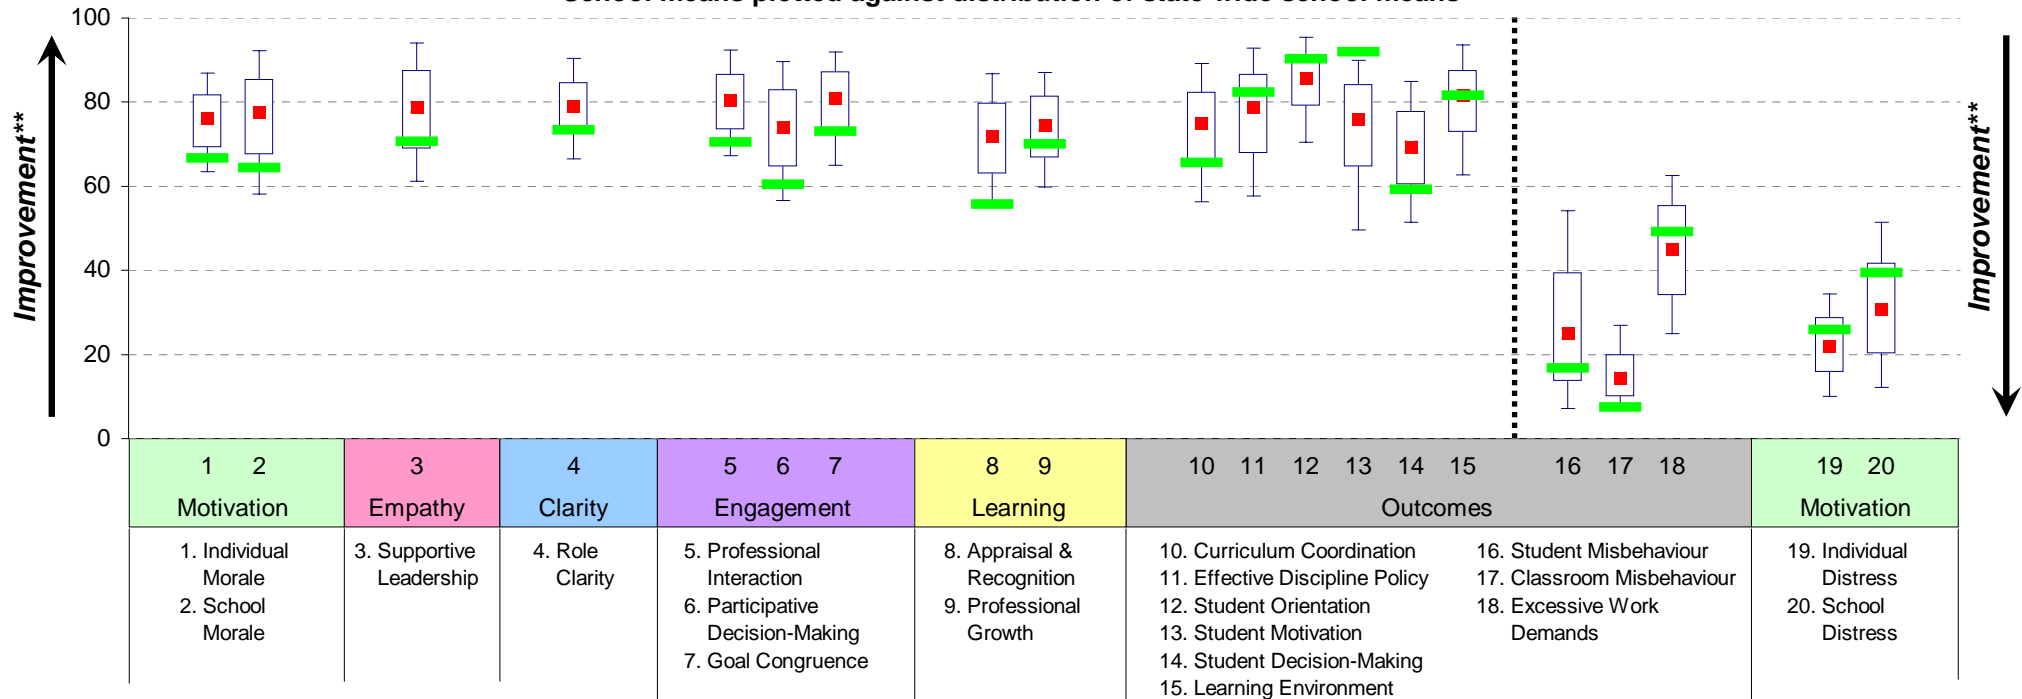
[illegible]

100
80
60
40
20
0

Improvement**

Improvement**

| 1 2 Motivation | 3 Empathy | 4 Clarity | 5 6 7 Engagement | 8 9 Learning | 10 11 12 13 14 15 16 17 18 Outcomes | 19 20 Motivation |
|---|---|---|---|---|---|---|
| 1. Individual Morale 2. School Morale | 3. Supportive Leadership | 4. Role Clarity | 5. Professional Interaction 6. Participative Decision-Making 7. Goal Congruence | 8. Appraisal & Recognition 9. Professional Growth | 10. Curriculum Coordination 11. Effective Discipline Policy 12. Student Orientation 13. Student Motivation 14. Student Decision-Making 15. Learning Environment 16. Student Misbehaviour 17. Classroom Misbehaviour 18. Excessive Work Demands | 19. Individual Distress 20. School Distress |